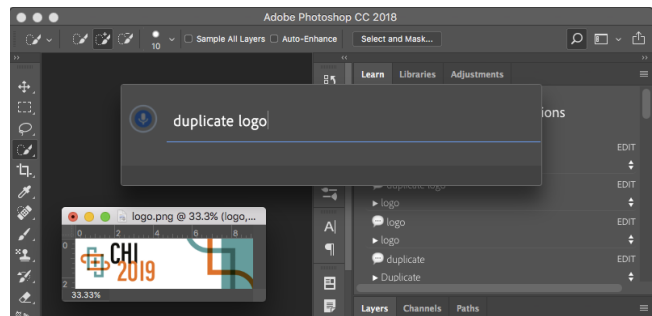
Adobe Photoshop CC 2018

10 Sample All Layers Auto-Enhance Select and Mask...

Learn Libraries Adjustments

duplicate logo

ions

EDIT

EDIT

duplicate logo

logo

logo

EDIT

logo

duplicate

EDIT

Duplicate

logo.png @ 33.3% (logo,...

CHI 2019

33.33%

Layers Channels Paths